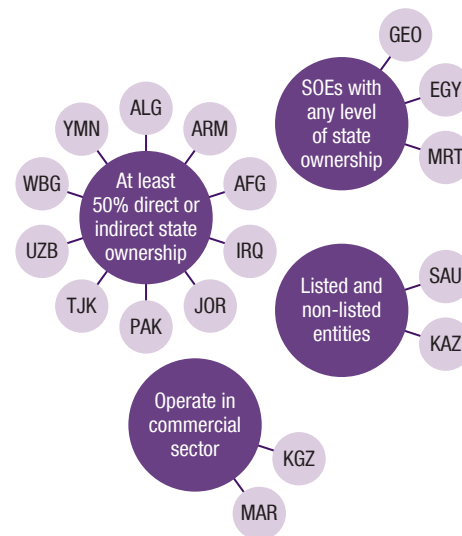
GEO

SOEs with any level of state ownership

EGY

MRT

YMN

ALG

ARM

WBG

At least 50% direct or indirect state ownership

AFG

UZB

IRQ

TJK

PAK

JOR

Listed and non-listed entities

SAU

KAZ

Operate in commercial sector

KGZ

MAR